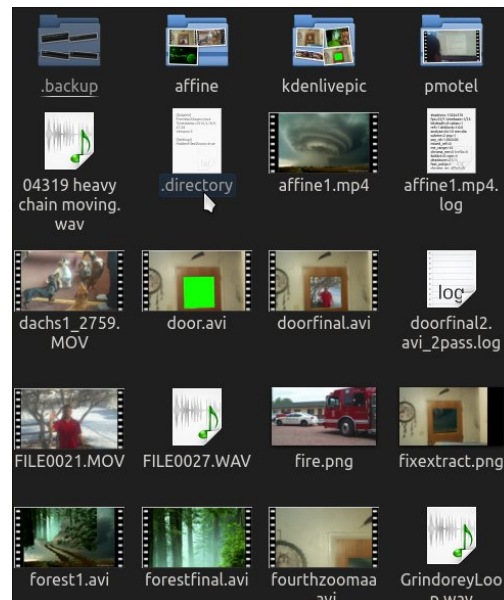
.backup
affine
kdenlivepic
pmotel
04319 heavy chain moving. wav
.directory
affine1.mp4
affine1.mp4. log
dachs1_2759. MOV
door.avi
doorfinal.avi
log
doorfinal2. avi_2pass.log
FILE0021.MOV
FILE0027.WAV
fire.png
fixextract.png
forest1.avi
forestfinal.avi
fourthzoomaa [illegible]
GrindoreyLoo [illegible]